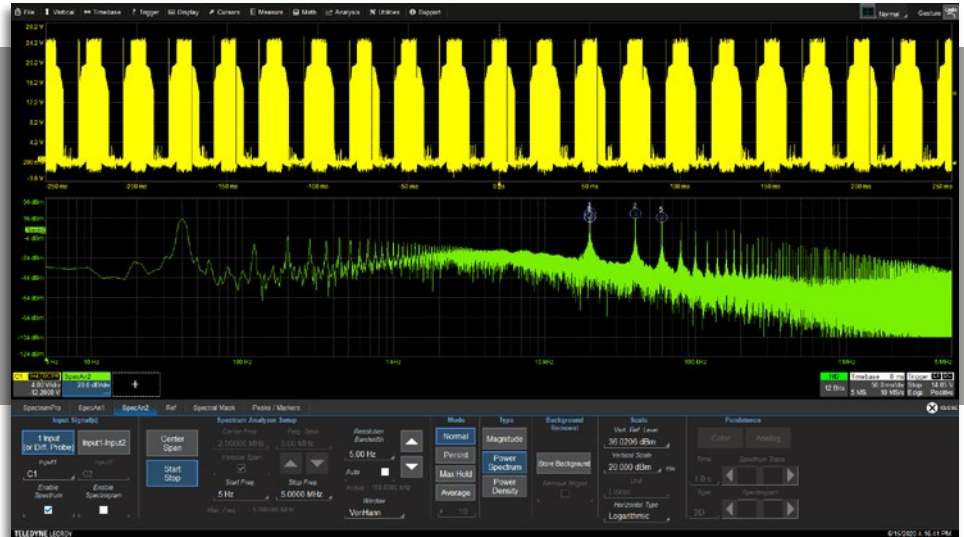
File Vertical Timebase Trigger Display Cursors Measure Math Analysis Utilities Support

Normal Gesture

24.2 V
20.2 V
16.2 V
12.2 V
8.2 V
4.2 V
200 mV
-3.8 V

-250 ms -200 ms -150 ms -100 ms -50 ms 0 ms 50 ms 100 ms 150 ms 200 ms 250 ms

96 dBm
16 dBm
-4 dBm
-24 dBm
-44 dBm
-64 dBm
-84 dBm
-104 dBm
-124 dBm

5 Hz 10 Hz 100 Hz 1 kHz 10 kHz 100 kHz 1 MHz 5 MHz

1 2 3

C1 SpecAn2
4.00 V/div 20.0 dB/div
-12.200 V

HD 12 Bits
Timebase 0 ms
50.0 ms/div
5 MS 10 MS/s
Trigger
Stop 14.65 V
Edge Positive

SpectrumPro SpecAn1 SpecAn2 Ref Spectral Mask Peaks / Markers

Input Signal(s)
1 Input (or Diff. Probe)
Input1-Input2
Input1 C1
Input2 C2
Enable Spectrum
Enable Spectrogram

Center Span
Start Stop

Spectrum Analyzer Setup
Center Freq 2.50000 MHz
Freq. Span 5.00 MHz
Reference Span
Start Freq 5 Hz
Stop Freq 5.0000 MHz
Max. Freq. 5.00000 MHz

Resolution Bandwidth
5.00 Hz
Auto
Actual 158.6390 kHz
Window
VonHann

Mode
Normal
Persist
Max Hold
Average
# 10

Type
Magnitude
Power Spectrum
Power Density

Background
Store Background
Remove Bkgnd

Scale
Vert. Ref. Level
36.0206 dBm
Vertical Scale
20.000 dBm /div
Unit
Linear
Horizontal Type
Logarithmic

Persistence
Color Analog
Time 1.0 s
Spectrum Steps
Age 2D
Spectrogram

CLOSE

TELEDYNE LECROY

6/16/2020 4:16:41 PM